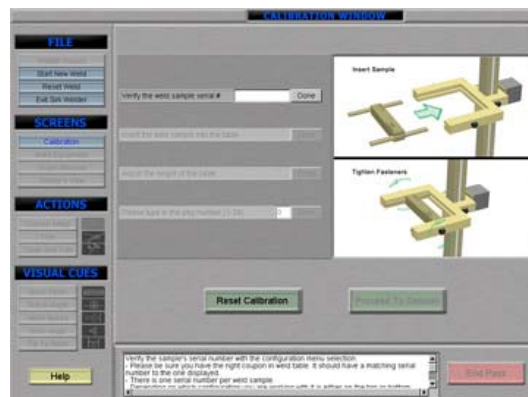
CALIBRATION WINDOW

FILE

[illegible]

Start New Weld

Reset Weld

Exit Silk Welder

SCREENS

Calibration

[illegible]

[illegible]

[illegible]

ACTIONS

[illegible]

VISUAL CUES

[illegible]

Help

Verify the weld sample serial #

Done

Insert the weld sample into the table

Done

Adjust the height of the table

Done

Please type in the plug number (1-28)

Done

Insert Sample

Tighten Fasteners

Reset Calibration

Proceed To Session

Verify the sample's serial number with the configuration menu selection.
- Please be sure you have the right coupon in weld table. It should have a matching serial number to the one displayed.
- There is one serial number per weld sample.
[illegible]

End Pass